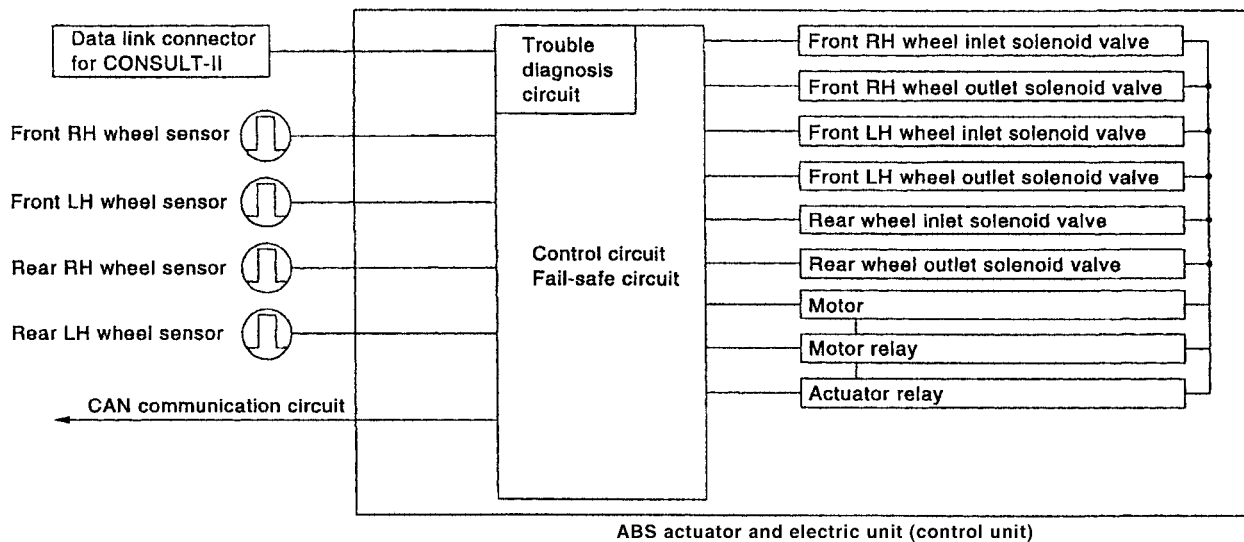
Data link connector for CONSULT-II

Trouble diagnosis circuit

Front RH wheel sensor

Front LH wheel sensor

Rear RH wheel sensor

Rear LH wheel sensor

CAN communication circuit

Control circuit
Fail-safe circuit

Front RH wheel inlet solenoid valve

Front RH wheel outlet solenoid valve

Front LH wheel inlet solenoid valve

Front LH wheel outlet solenoid valve

Rear wheel inlet solenoid valve

Rear wheel outlet solenoid valve

Motor

Motor relay

Actuator relay

ABS actuator and electric unit (control unit)